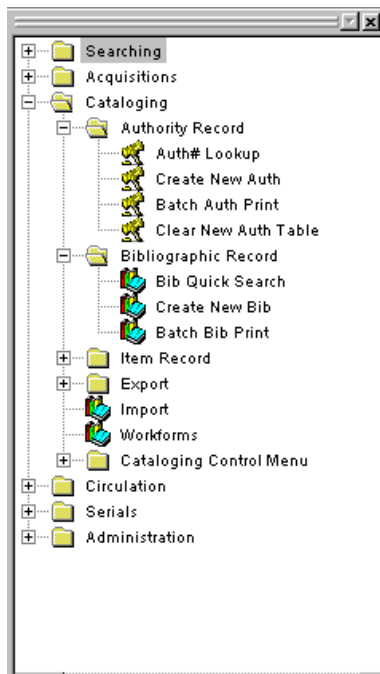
Searching
Acquisitions
Cataloging
Authority Record
Auth# Lookup
Create New Auth
Batch Auth Print
Clear New Auth Table
Bibliographic Record
Bib Quick Search
Create New Bib
Batch Bib Print
Item Record
Export
Import
Workforms
Cataloging Control Menu
Circulation
Serials
Administration